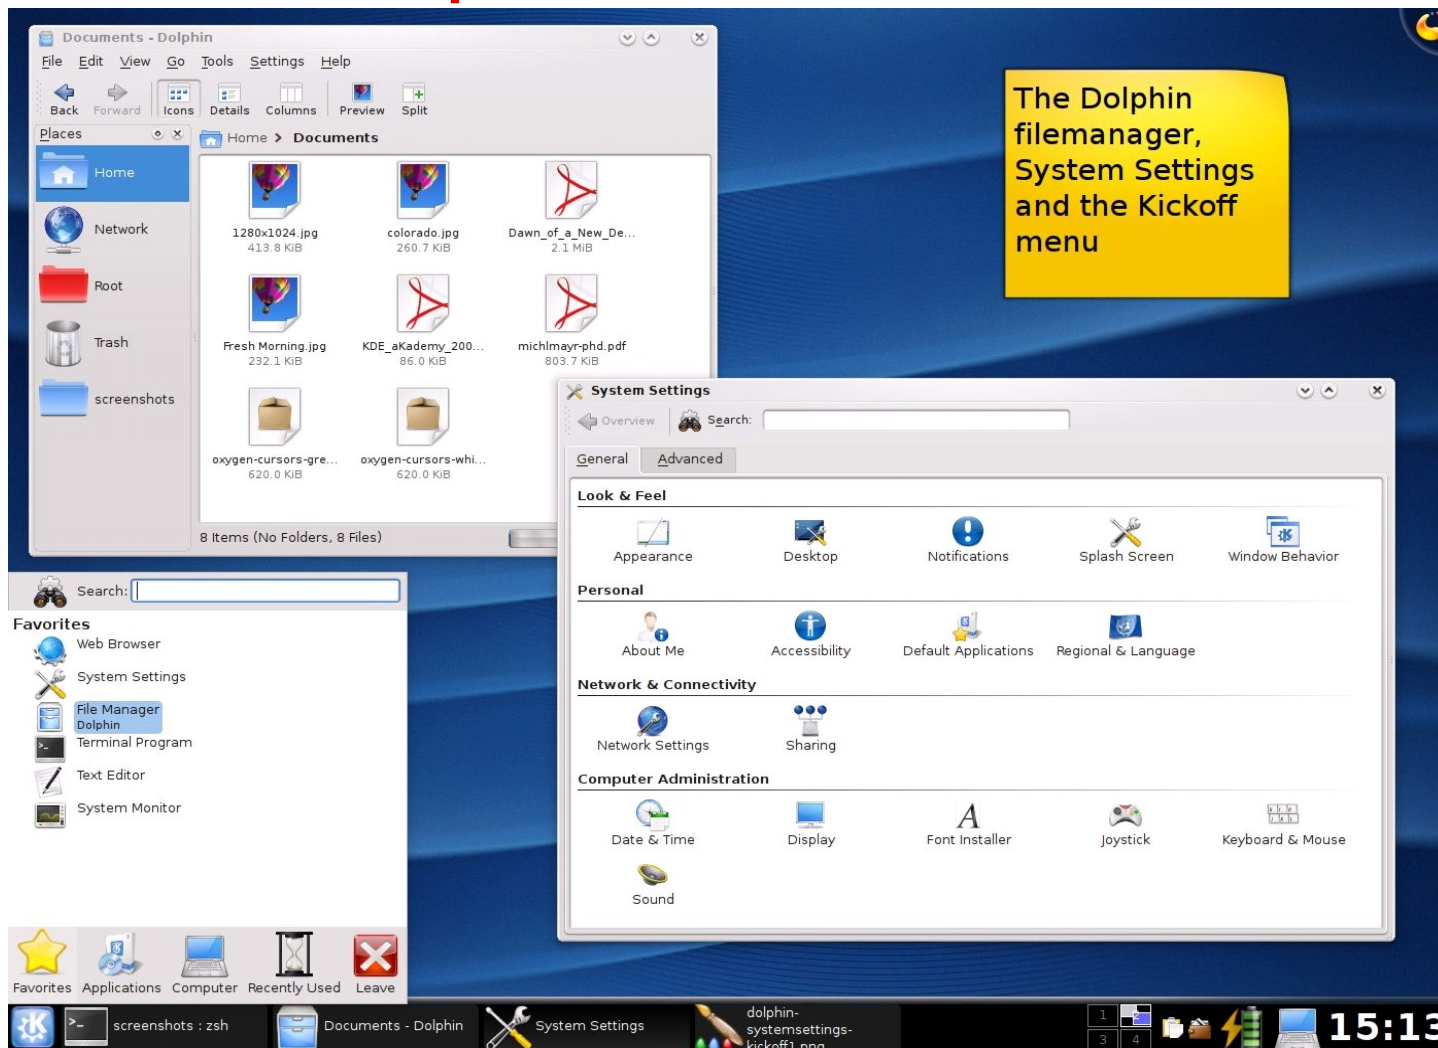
Documents - Dolphin

File Edit View Go Tools Settings Help

Back Forward Icons Details Columns Preview Split

Places

Home > Documents

Home
Network
Root
Trash
screenshots

1280x1024.jpg
413.8 KiB

colorado.jpg
260.7 KiB

Dawn_of_a_New_De...
2.1 MiB

Fresh Morning.jpg
232.1 KiB

KDE_aKademy_200...
86.0 KiB

michlmayr-phd.pdf
803.7 KiB

oxygen-cursors-gre...
620.0 KiB

oxygen-cursors-whi...
620.0 KiB

8 Items (No Folders, 8 Files)

The Dolphin filemanager, System Settings and the Kickoff menu

System Settings

Overview Search:

General Advanced

Look & Feel

Appearance
Desktop
Notifications
Splash Screen
Window Behavior

Personal

About Me
Accessibility
Default Applications
Regional & Language

Network & Connectivity

Network Settings
Sharing

Computer Administration

Date & Time
Display
Font Installer
Joystick
Keyboard & Mouse
Sound

Search:

Favorites

Web Browser
System Settings
File Manager
Dolphin
Terminal Program
Text Editor
System Monitor

Favorites Applications Computer Recently Used Leave

screenshots : zsh
Documents - Dolphin
System Settings
dolphin-systemsettings-kickoff1.png

1 2 3 4

15:13